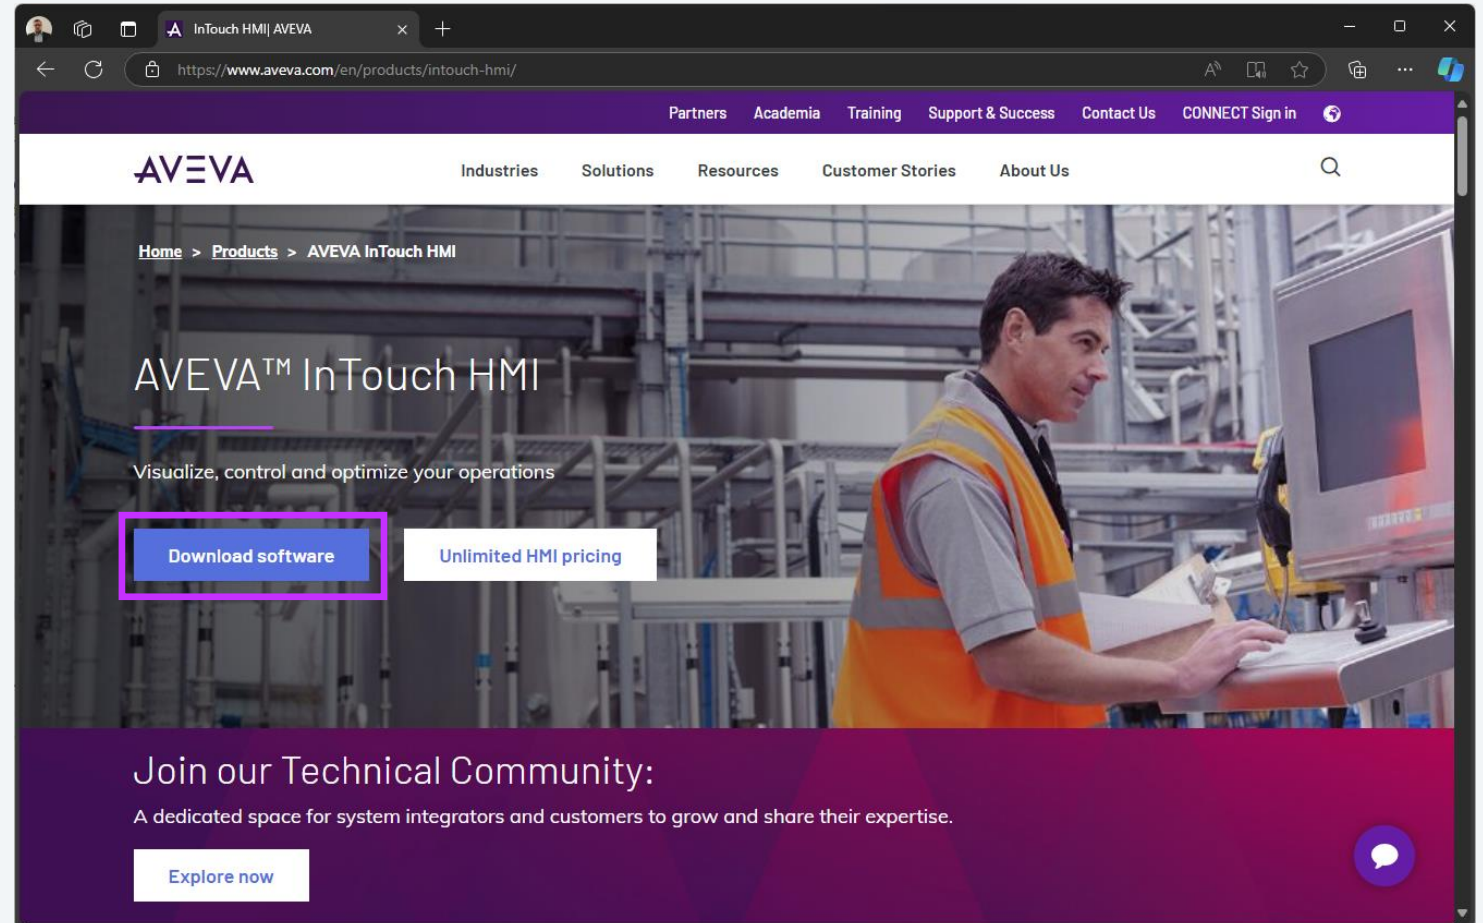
InTouch HMI| AVEVA

https://www.aveva.com/en/products/intouch-hmi/

Partners Academia Training Support & Success Contact Us CONNECT Sign in

AVEVA

Industries Solutions Resources Customer Stories About Us

Home > Products > AVEVA InTouch HMI

AVEVA™ InTouch HMI

Visualize, control and optimize your operations

Download software

Unlimited HMI pricing

Join our Technical Community:

A dedicated space for system integrators and customers to grow and share their expertise.

Explore now